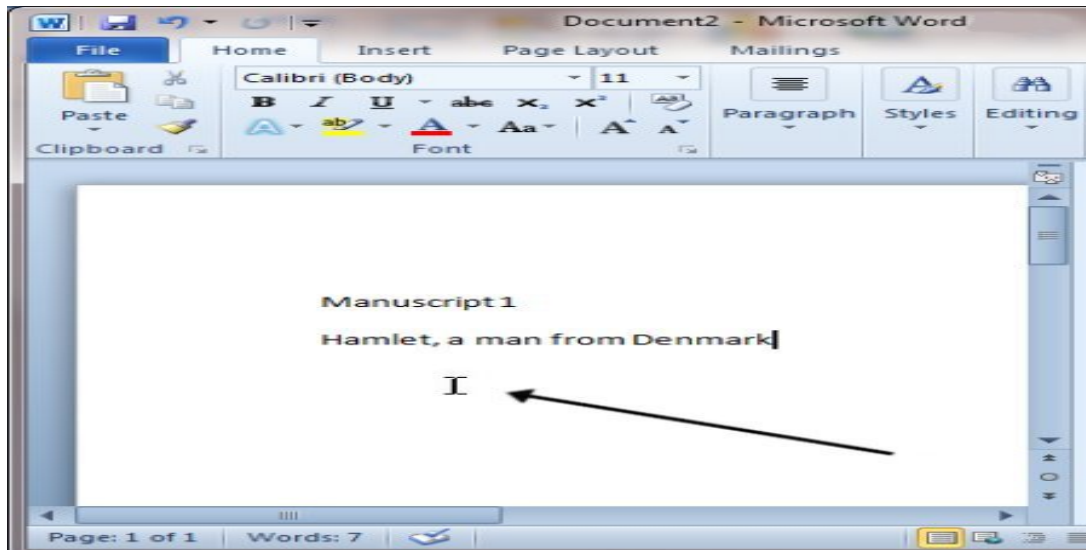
Document2 - Microsoft Word

File | Home | Insert | Page Layout | Mailings

Paste
Clipboard

Calibri (Body) | 11
B I U abe $x_2$ $x^2$
Aa A A
Font

Paragraph | Styles | Editing

Manuscript 1

Hamlet, a man from Denmark

Page: 1 of 1 | Words: 7